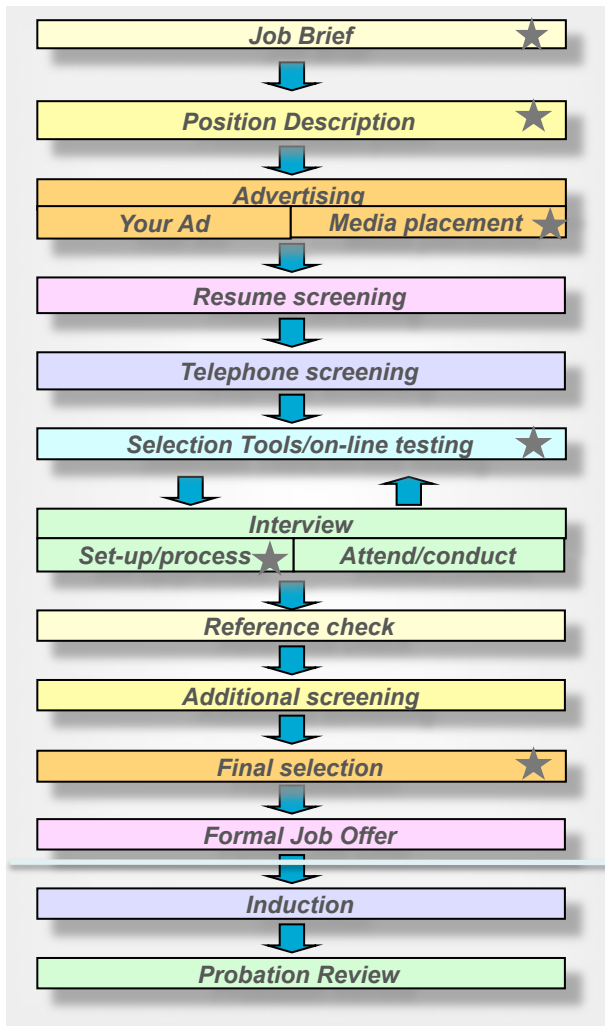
Job Brief

Position Description

Advertising

Your Ad

Media placement

Resume screening

Telephone screening

Selection Tools/on-line testing

Interview

Set-up/process

Attend/conduct

Reference check

Additional screening

Final selection

Formal Job Offer

Induction

Probation Review